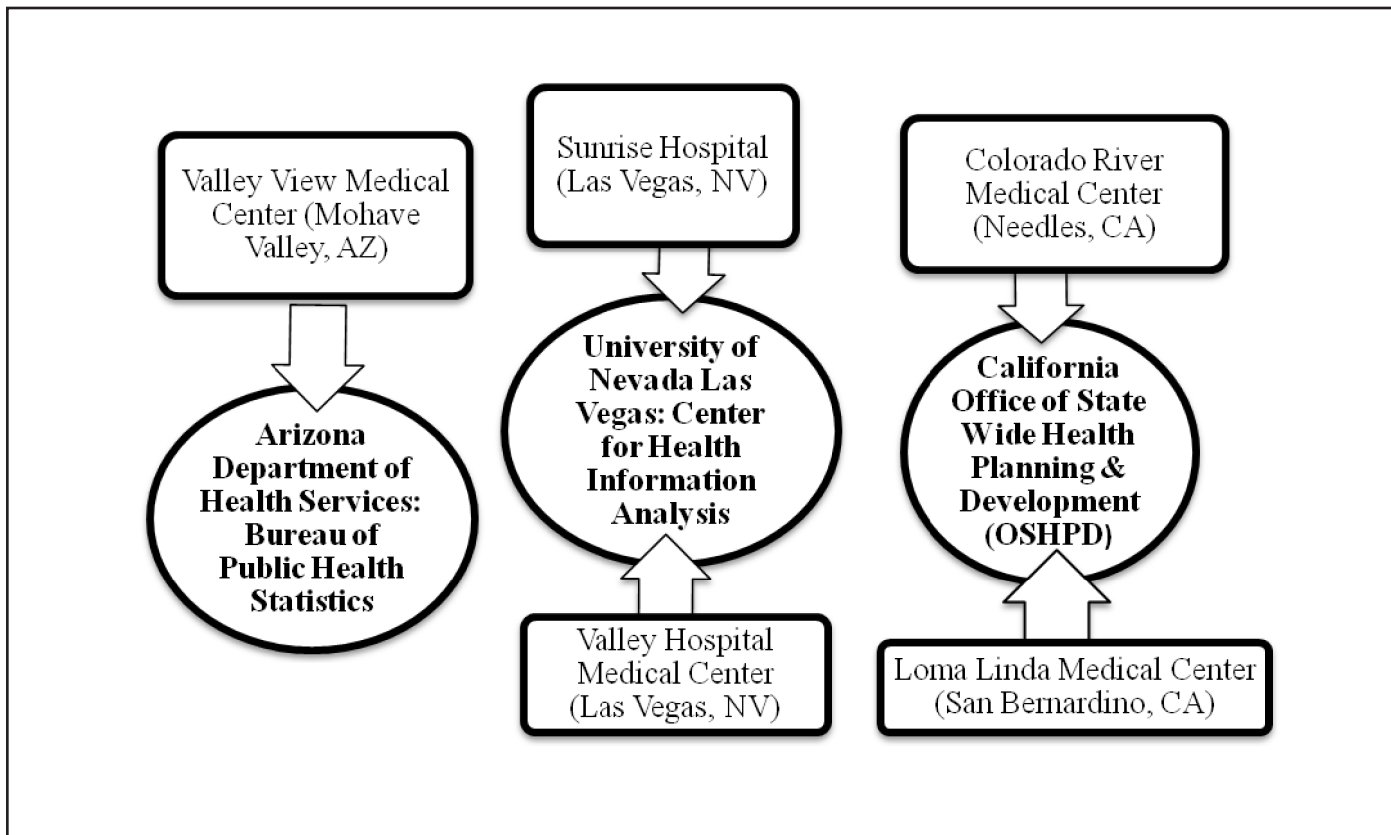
Valley View Medical Center (Mohave Valley, AZ)

Arizona Department of Health Services: Bureau of Public Health Statistics

Sunrise Hospital (Las Vegas, NV)

University of Nevada Las Vegas: Center for Health Information Analysis

Valley Hospital Medical Center (Las Vegas, NV)

Colorado River Medical Center (Needles, CA)

California Office of State Wide Health Planning & Development (OSHPD)

Loma Linda Medical Center (San Bernardino, CA)